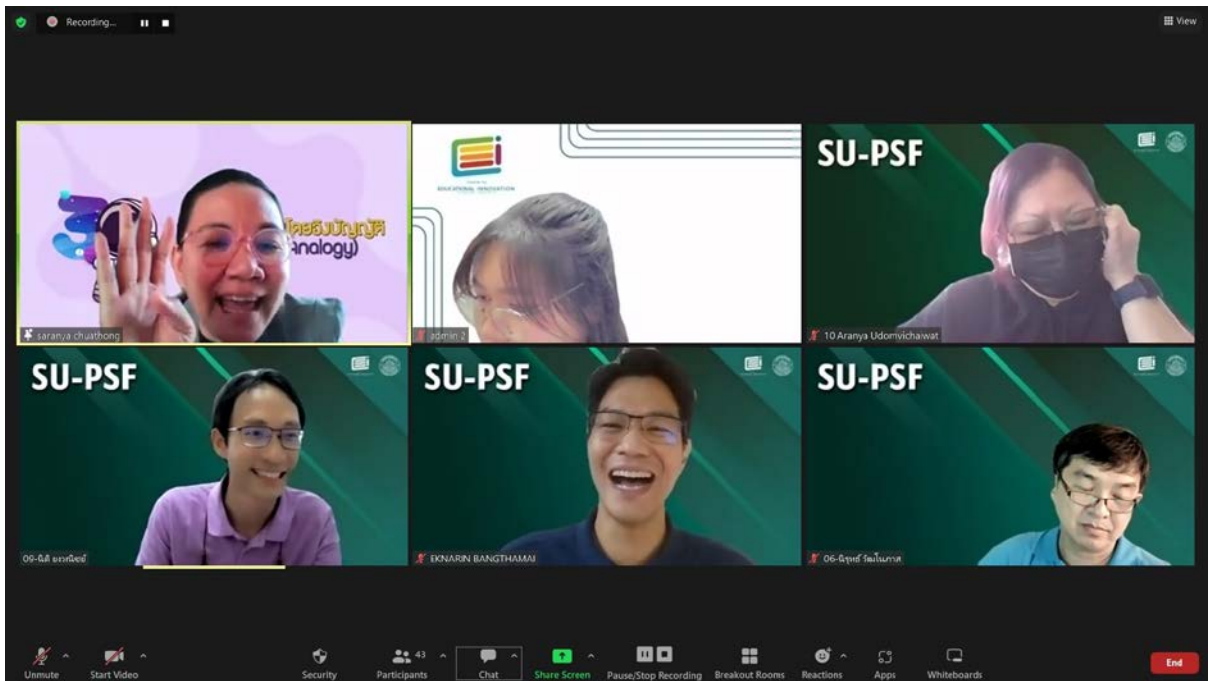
Recording...

View

โดยอิงบัญญัติ (Analogy)

saranya chuathong

EDUCATIONAL INNOVATION

admin 2

SU-PSF

10 Aranya Udomvichaiwat

SU-PSF

09-นิติ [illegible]

SU-PSF

EKNARIN BANGTHAMAI

SU-PSF

06-นิรุทธ์ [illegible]

Unmute
Start Video
Security
43
Participants
Chat
Share Screen
Pause/Stop Recording
Breakout Rooms
Reactions
Apps
Whiteboards
End